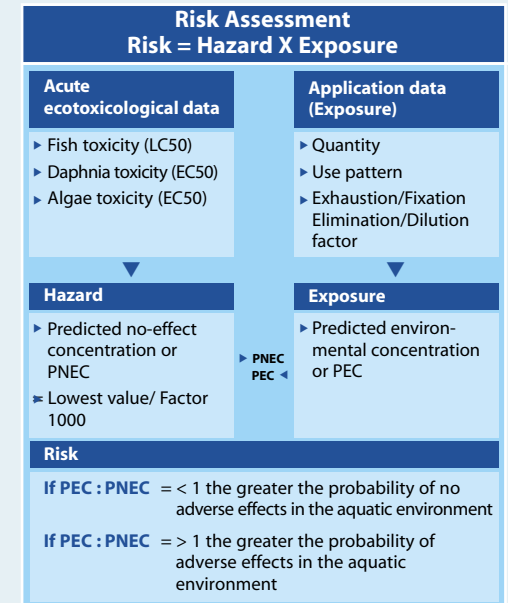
Risk Assessment
Risk = Hazard X Exposure

Acute ecotoxicological data

▸ Fish toxicity (LC50)
▸ Daphnia toxicity (EC50)
▸ Algae toxicity (EC50)

Application data (Exposure)

▸ Quantity
▸ Use pattern
▸ Exhaustion/Fixation Elimination/Dilution factor

Hazard

▸ Predicted no-effect concentration or PNEC
▸ Lowest value/ Factor 1000

▸ PNEC
PEC ◂

Exposure

▸ Predicted environmental concentration or PEC

Risk

If PEC : PNEC = < 1 the greater the probability of no adverse effects in the aquatic environment

If PEC : PNEC = > 1 the greater the probability of adverse effects in the aquatic environment